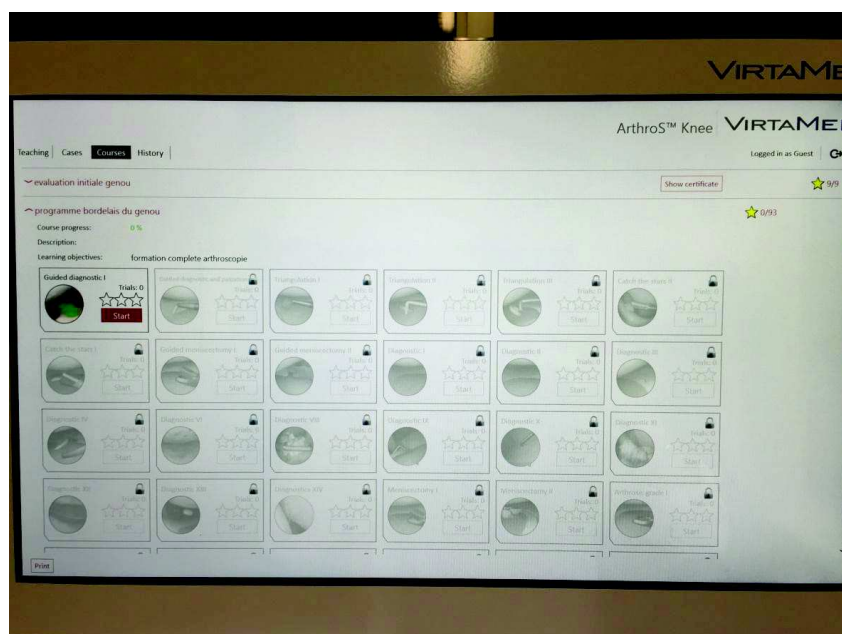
VIRTAME

ArthroS™ Knee VIRTAME

Teaching | Cases | Courses | History

Logged in as Guest

evaluation initiale genou

Show certificate

9/9

programme bordelais du genou

0/93

Course progress: 0 %

Description:

Learning objectives: formation complete arthroscopie

Guided diagnostic I
Trials: 0
Start

Guided diagnostic and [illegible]
Start

Triangulation I
Start

Triangulation II
Start

Triangulation III
Start

Catch the stars II
Start

Catch the stars I
Start

Guided meniscectomy I
Start

Guided meniscectomy II
Start

Diagnostic I
Start

Diagnostic II
Start

Diagnostic III
Start

Diagnostic IV
Start

Diagnostic VI
Start

Diagnostic VIII
Start

Diagnostic IX
Start

Diagnostic X
Start

Diagnostic XI
Start

Diagnostic XII
Start

Diagnostic XIII
Start

Diagnostic XIV
Start

Meniscectomy I
Start

Meniscectomy II
Start

Arthrosis grade I
Trials: 0
Start

Print